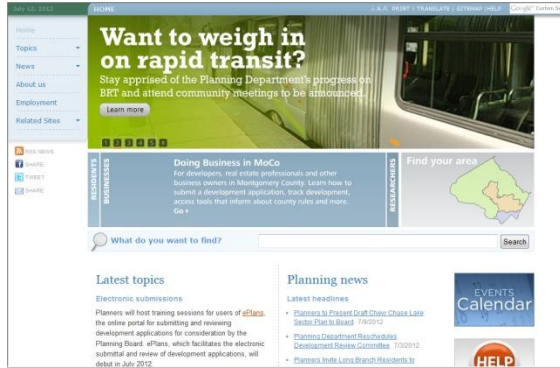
July 12, 2012

HOME

F.A.Q. | PRINT | TRANSLATE | SITEMAP | HELP

Google Custom Se

Home

Topics

News

About us

Employment

Related Sites

RSS NEWS

SHARE

TWEET

SHARE

Want to weigh in on rapid transit?

Stay apprised of the Planning Department's progress on BRT and attend community meetings to be announced.

Learn more

1 2 3 4 5 6

RESIDENTS

BUSINESSES

Doing Business in MoCo

For developers, real estate professionals and other business owners in Montgomery County. Learn how to submit a development application, track development, access tools that inform about county rules and more.

Go ▸

RESEARCHERS

Find your area

What do you want to find?

Search

Latest topics

Electronic submissions

Planners will host training sessions for users of ePlans, the online portal for submitting and reviewing development applications for consideration by the Planning Board. ePlans, which facilitates the electronic submittal and review of development applications, will debut in July 2012.

Planning news

Latest headlines

Planners to Present Draft Chevy Chase Lake Sector Plan to Board 7/9/2012

Planning Department Reschedules Development Review Committee 7/3/2012

Planners Invite Long Branch Residents to

EVENTS Calendar

HELP